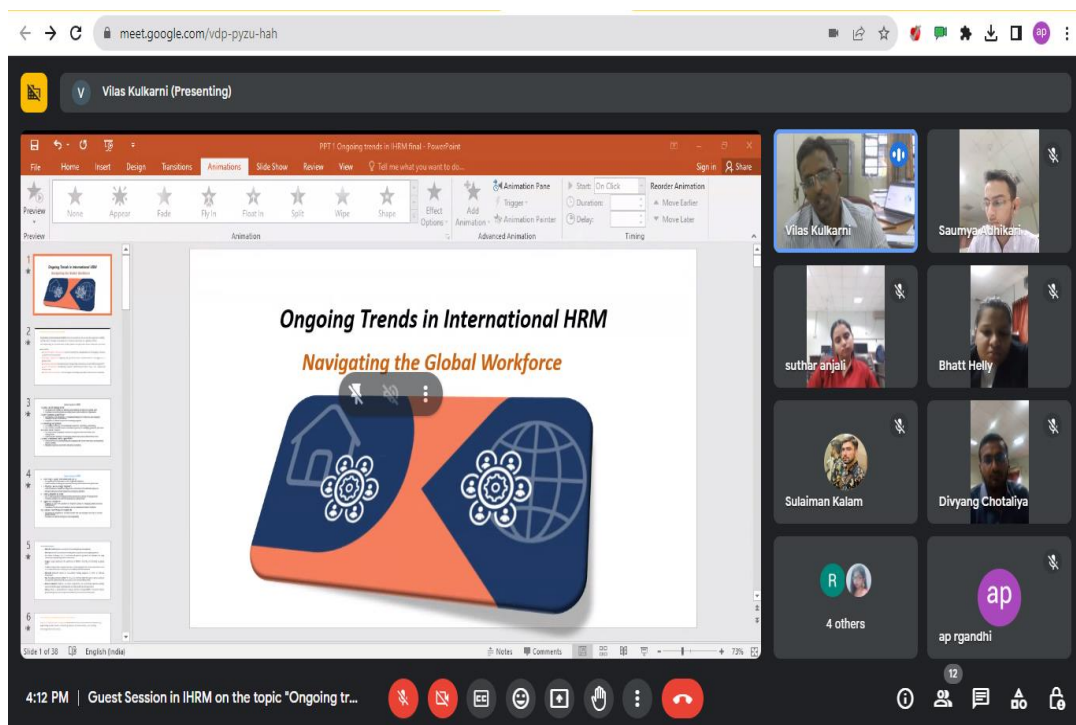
meet.google.com/vdp-pyzu-hah

ap

V Vilas Kulkarni (Presenting)

PPT 1 Ongoing trends in IHRM final - PowerPoint

File Home Insert Design Transitions Animations Slide Show Review View Tell me what you want to do... Sign in Share

Preview None Appear Fade Fly In Float In Split Wipe Shape Effect Options Add Animation Animation Pane Trigger Animation Painter Start: On Click Duration: Delay: Reorder Animation Move Earlier Move Later

Preview Animation Advanced Animation Timing

1 2 3 4 5 6

Ongoing Trends in International HRM

Navigating the Global Workforce

Slide 1 of 38 English (India) Notes Comments 73%

Vilas Kulkarni

Saumya Adhikari

suthar anjali

Bhatt Helly

Sulaiman Kalam

Divyang Chotaliya

R

4 others

ap

ap rgandhi

4:12 PM | Guest Session in IHRM on the topic "Ongoing tr...

12